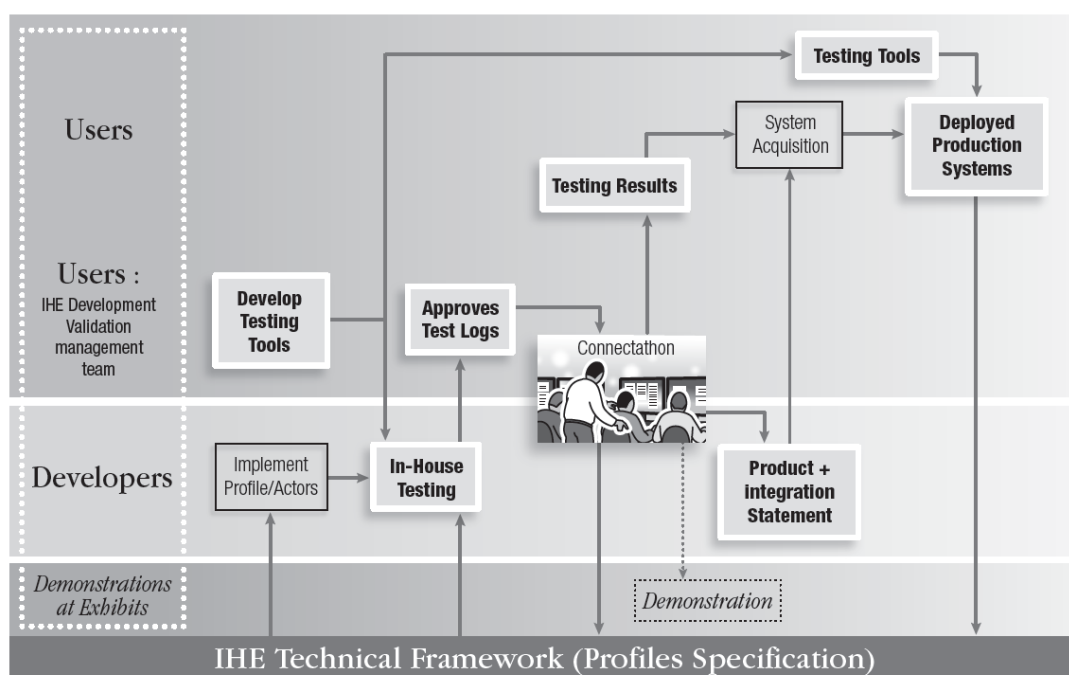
Users

Users :
IHE Development Validation management team

Developers

Demonstrations at Exhibits

Testing Tools

System Acquisition

Deployed Production Systems

Testing Results

Develop Testing Tools

Approves Test Logs

Connectathon

Implement Profile/Actors

In-House Testing

Product + integration Statement

Demonstration

IHE Technical Framework (Profiles Specification)